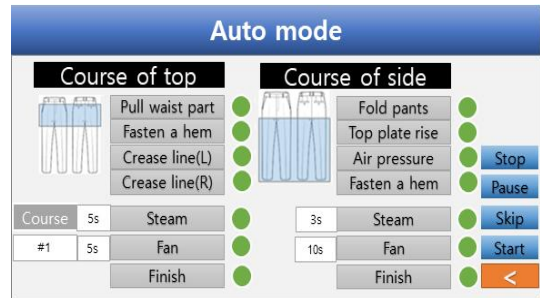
Auto mode

Course of top

Pull waist part
Fasten a hem
Crease line(L)
Crease line(R)

Course 5s Steam
#1 5s Fan
Finish

Course of side

Fold pants
Top plate rise
Air pressure
Fasten a hem

3s Steam
10s Fan
Finish

Stop
Pause
Skip
Start
<